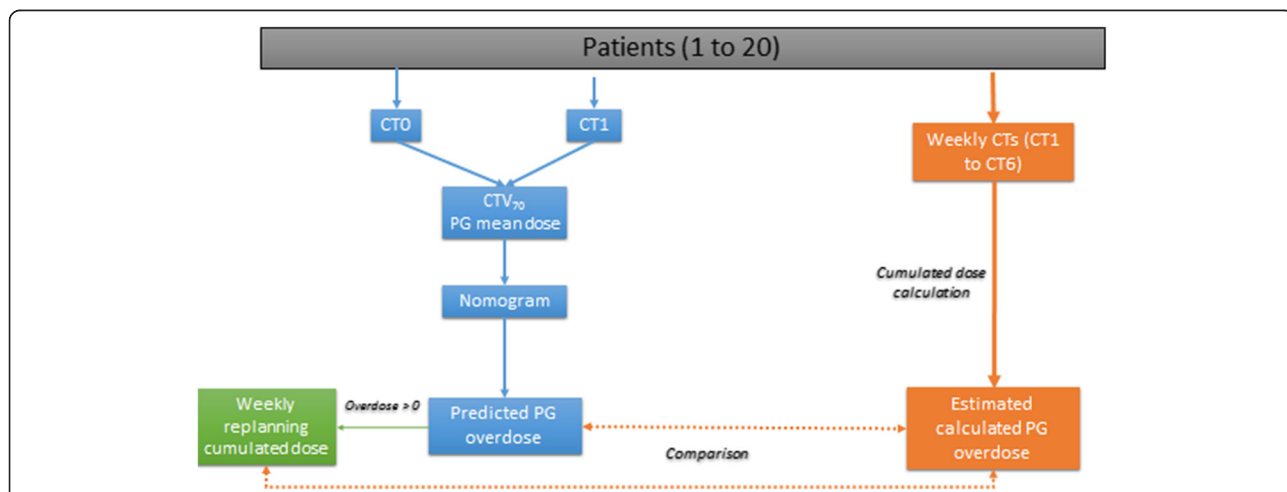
Patients (1 to 20)

CT0

CT1

CTV$_{70}$
PG mean dose

Nomogram

Predicted PG overdose

Overdose > 0

Weekly replanning cumulated dose

Weekly CTs (CT1 to CT6)

Cumulated dose calculation

Estimated calculated PG overdose

Comparison